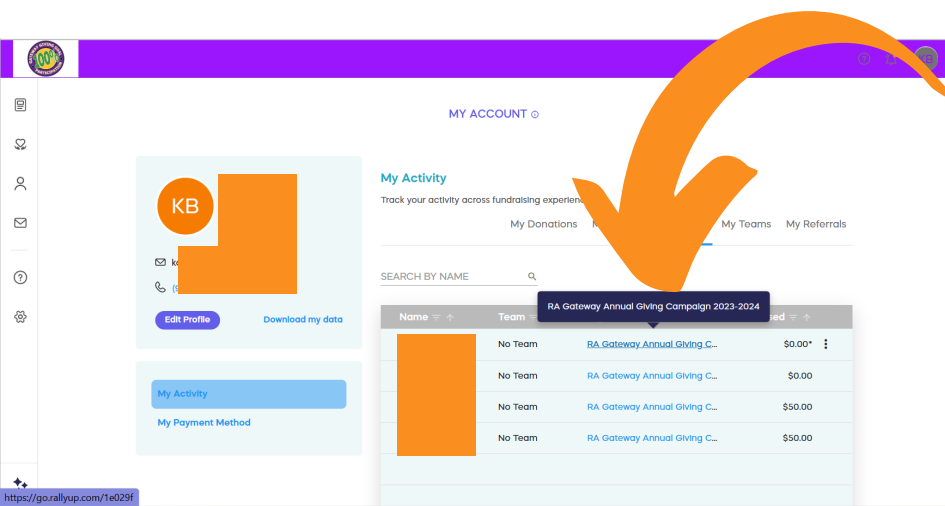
KB

MY ACCOUNT

KB

Edit Profile

Download my data

My Activity

My Payment Method

My Activity

Track your activity across fundraising experie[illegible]

My Donations

My Teams

My Referrals

SEARCH BY NAME

RA Gateway Annual Giving Campaign 2023-2024

| Name | Team | | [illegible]sed |
|---|---|---|---|
| | No Team | RA Gateway Annual Giving C... | $0.00* |
| | No Team | RA Gateway Annual Giving C... | $0.00 |
| | No Team | RA Gateway Annual Giving C... | $50.00 |
| | No Team | RA Gateway Annual Giving C... | $50.00 |

https://go.rallyup.com/1e029f